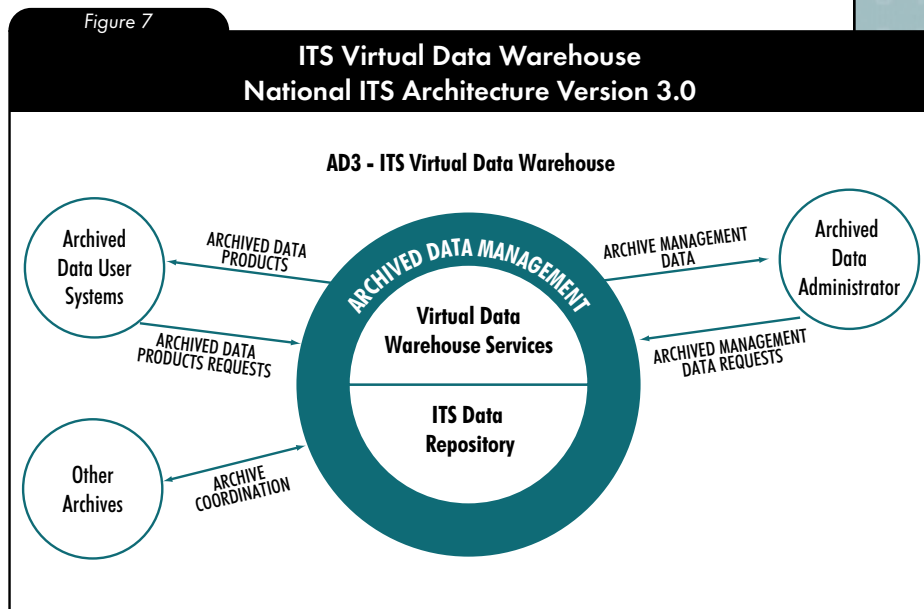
Figure 7

ITS Virtual Data Warehouse
National ITS Architecture Version 3.0

AD3 - ITS Virtual Data Warehouse

Archived Data User Systems

ARCHIVED DATA PRODUCTS

ARCHIVED DATA PRODUCTS REQUESTS

ARCHIVED DATA MANAGEMENT

Virtual Data Warehouse Services

ITS Data Repository

ARCHIVE MANAGEMENT DATA

Archived Data Administrator

ARCHIVED MANAGEMENT DATA REQUESTS

Other Archives

ARCHIVE COORDINATION